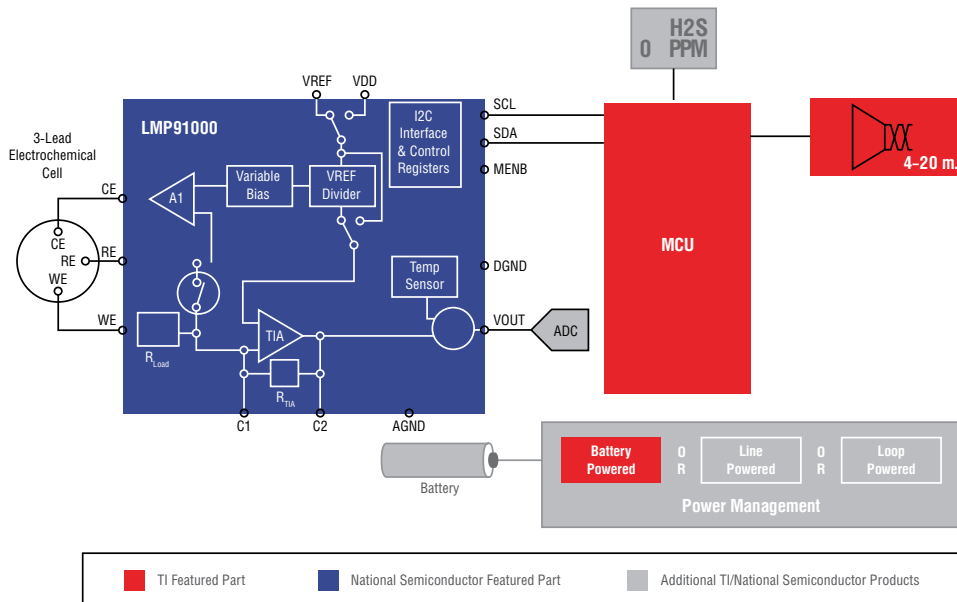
0 H2S PPM

VREF VDD

LMP91000

I2C Interface & Control Registers

SCL
SDA
MENB

3-Lead Electrochemical Cell

CE
CE
RE
RE
WE
WE

A1

Variable Bias

VREF Divider

Temp Sensor

DGND

TIA

VOUT

ADC

$R_{Load}$

$R_{TIA}$

C1 C2 AGND

MCU

4–20 m.

Battery

Battery Powered
O R
Line Powered
O R
Loop Powered

Power Management

TI Featured Part
National Semiconductor Featured Part
Additional TI/National Semiconductor Products